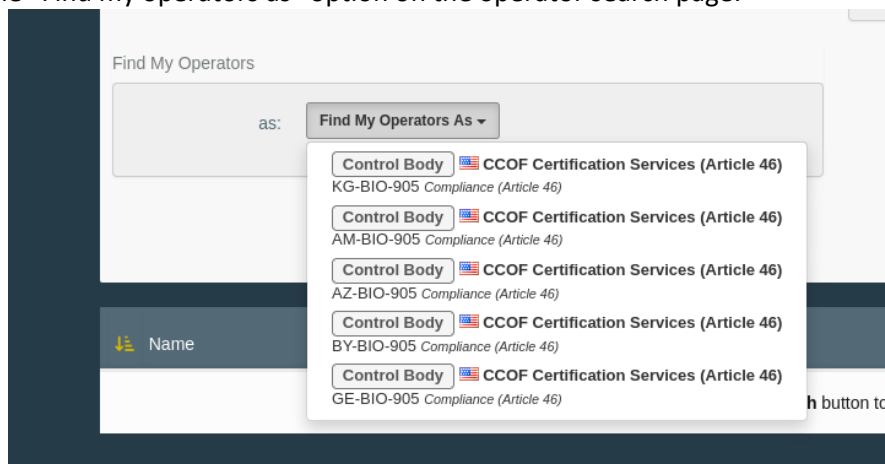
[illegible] "Find my operators as" option on the operator search page.

Find My Operators

as: Find My Operators As

Control Body CCOF Certification Services (Article 46)
KG-BIO-905 Compliance (Article 46)

Control Body CCOF Certification Services (Article 46)
AM-BIO-905 Compliance (Article 46)

Control Body CCOF Certification Services (Article 46)
AZ-BIO-905 Compliance (Article 46)

Control Body CCOF Certification Services (Article 46)
BY-BIO-905 Compliance (Article 46)

Control Body CCOF Certification Services (Article 46)
GE-BIO-905 Compliance (Article 46)

Name

h button t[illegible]